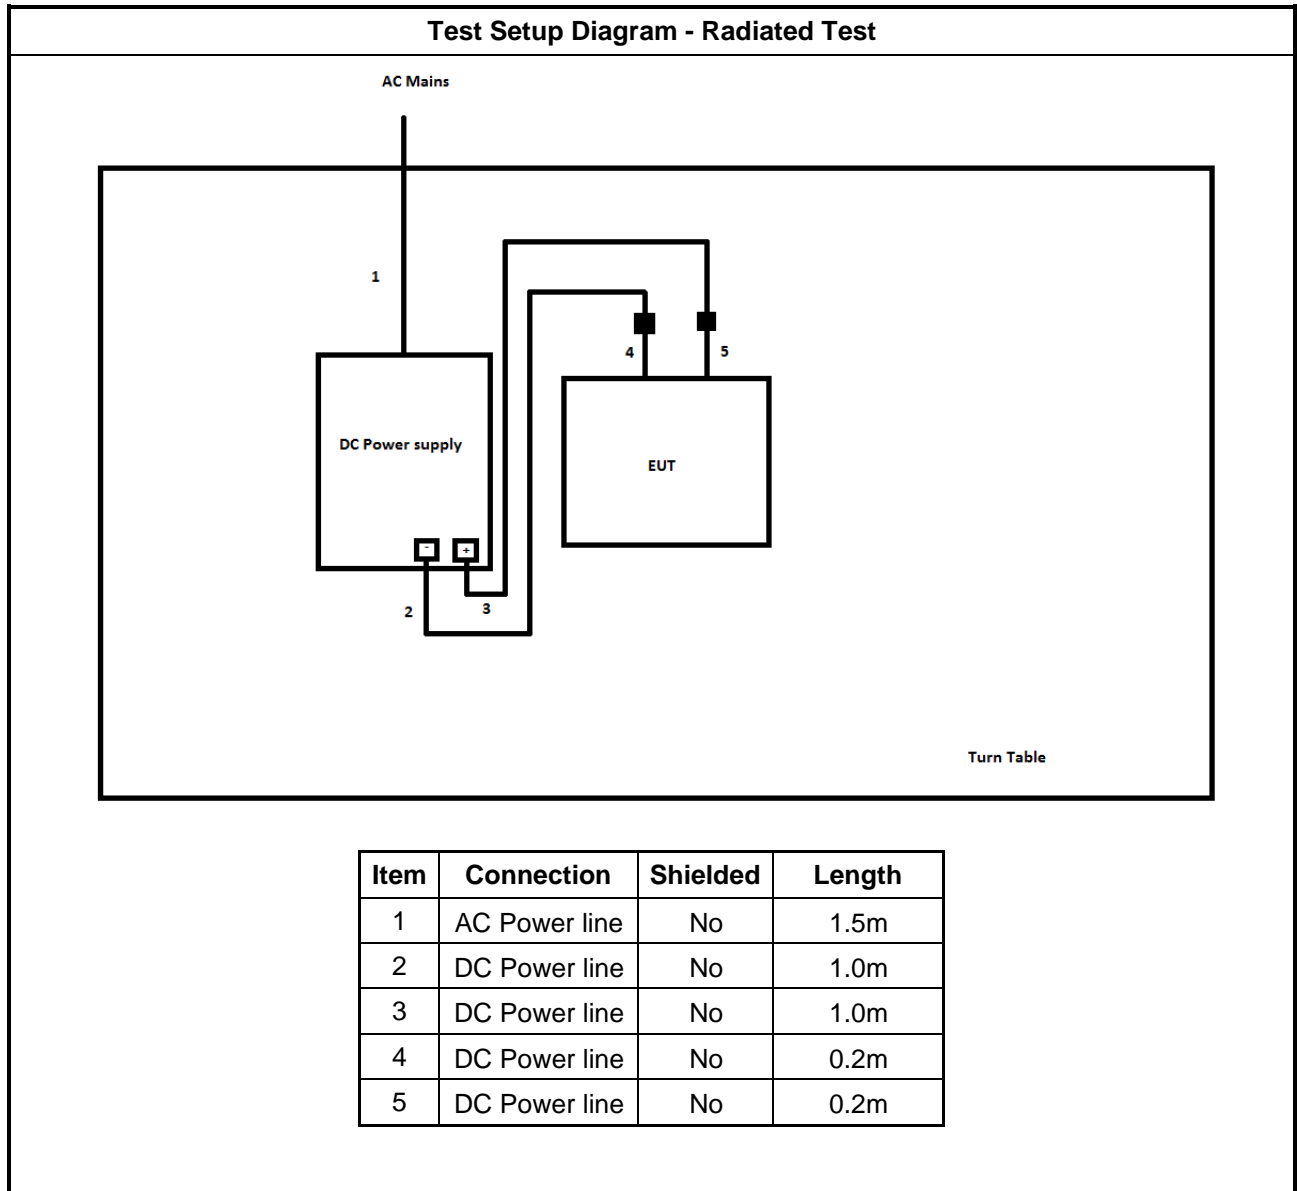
Test Setup Diagram - Radiated Test

AC Mains

1

4

5

DC Power supply

EUT

-

+

2

3

Turn Table

| Item | Connection | Shielded | Length |
|---|---|---|---|
| 1 | AC Power line | No | 1.5m |
| 2 | DC Power line | No | 1.0m |
| 3 | DC Power line | No | 1.0m |
| 4 | DC Power line | No | 0.2m |
| 5 | DC Power line | No | 0.2m |